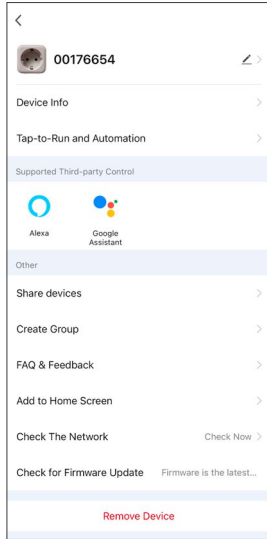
<

00176654

Device Info

Tap-to-Run and Automation

Supported Third-party Control

Alexa

Google Assistant

Other

Share devices

Create Group

FAQ & Feedback

Add to Home Screen

Check The Network

Check Now

Check for Firmware Update

Firmware is the latest...

Remove Device